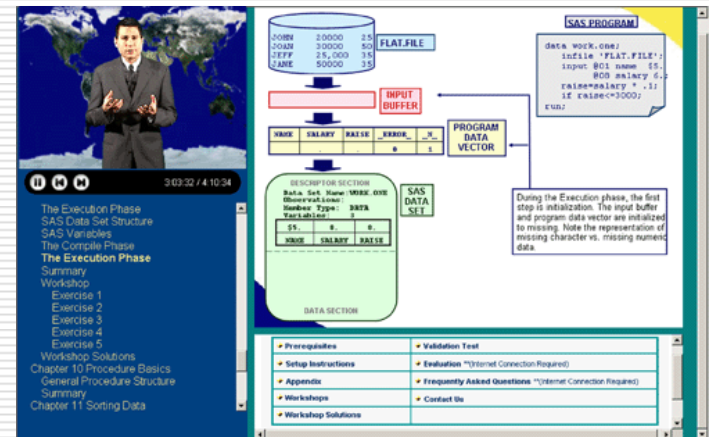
3:03:32 / 4:10:34

The Execution Phase
SAS Data Set Structure
SAS Variables
The Compile Phase
The Execution Phase
Summary
Workshop
Exercise 1
Exercise 2
Exercise 3
Exercise 4
Exercise 5
Workshop Solutions
Chapter 10 Procedure Basics
General Procedure Structure
Summary
Chapter 11 Sorting Data

| JOHN | 20000 | 25 |
|---|---|---|
| JOAN | 30000 | 50 |
| JEFF | 25,000 | 35 |
| JANE | 50000 | 35 |

FLAT.FILE

SAS PROGRAM

data work.one;
infile 'FLAT.FILE';
input @01 name $5.
@08 salary 6.;
raise=salary * .1;
if raise<=3000;
run;

INPUT BUFFER

| NAME | SALARY | RAISE | _ERROR_ | _N_ |
|---|---|---|---|---|
| | . | . | 0 | 1 |

PROGRAM DATA VECTOR

DESCRIPTOR SECTION
Data Set Name: WORK.ONE
Observations:
Member Type: DATA
Variables: 3

| $5. | 8. | 8. |
|---|---|---|
| NAME | SALARY | RAISE |

SAS DATA SET

DATA SECTION

During the Execution phase, the first step is initialization. The input buffer and program data vector are initialized to missing. Note the representation of missing character vs. missing numeric data.

| Prerequisites | Validation Test |
|---|---|
| Setup Instructions | Evaluation **(Internet Connection Required) |
| Appendix | Frequently Asked Questions **(Internet Connection Required) |
| Workshops | Contact Us |
| Workshop Solutions | |